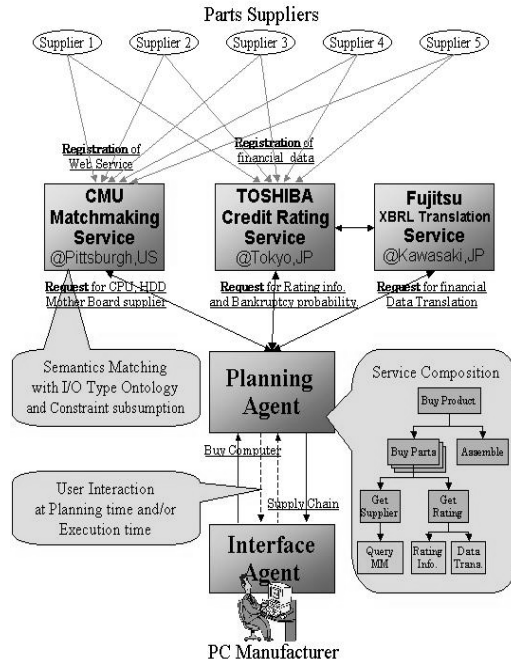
Parts Suppliers

Supplier 1
Supplier 2
Supplier 3
Supplier 4
Supplier 5

Registration of Web Service

Registration of financial data

CMU Matchmaking Service @Pittsburgh,US

TOSHIBA Credit Rating Service @Tokyo,JP

Fujitsu XBRL Translation Service @Kawasaki,JP

Request for CPU, HDD Mother Board supplier

Request for Rating info. and Bankruptcy probability.

Request for financial Data Translation

Semantics Matching with I/O Type Ontology and Constraint subsumption

Planning Agent

Service Composition

Buy Product

Buy Parts

Assemble

Get Supplier

Get Rating

Query MM

Rating Info.

Data Trans.

Buy Computer

Supply Chain

User Interaction at Planning time and/or Execution time

Interface Agent

PC Manufacturer